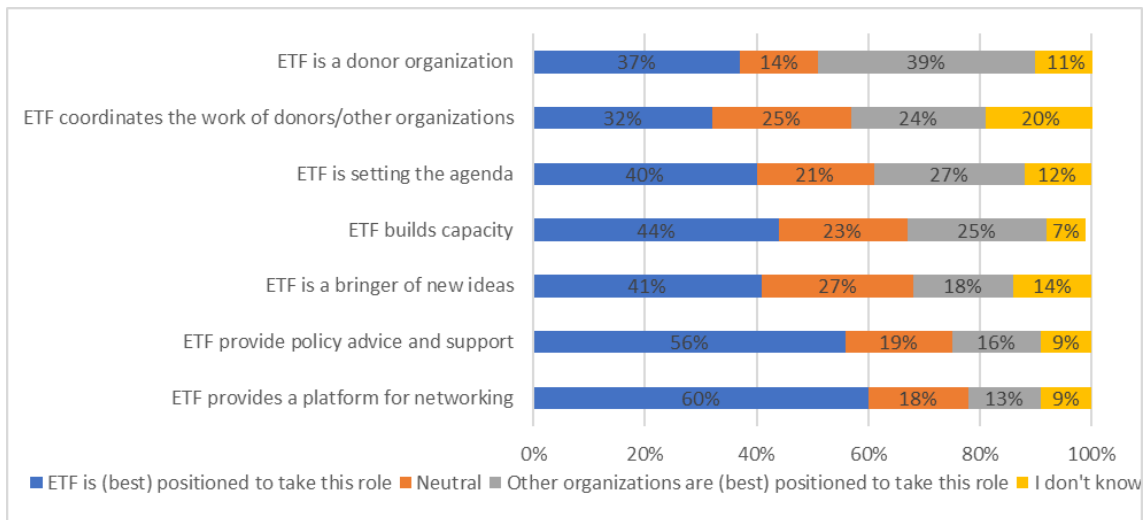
| | ETF is (best) positioned to take this role | Neutral | Other organizations are (best) positioned to take this role | I don't know |
|---|---|---|---|---|
| ETF is a donor organization | 37% | 14% | 39% | 11% |
| ETF coordinates the work of donors/other organizations | 32% | 25% | 24% | 20% |
| ETF is setting the agenda | 40% | 21% | 27% | 12% |
| ETF builds capacity | 44% | 23% | 25% | 7% |
| ETF is a bringer of new ideas | 41% | 27% | 18% | 14% |
| ETF provide policy advice and support | 56% | 19% | 16% | 9% |
| ETF provides a platform for networking | 60% | 18% | 13% | 9% |

0% 20% 40% 60% 80% 100%

ETF is (best) positioned to take this role  Neutral  Other organizations are (best) positioned to take this role  I don't know